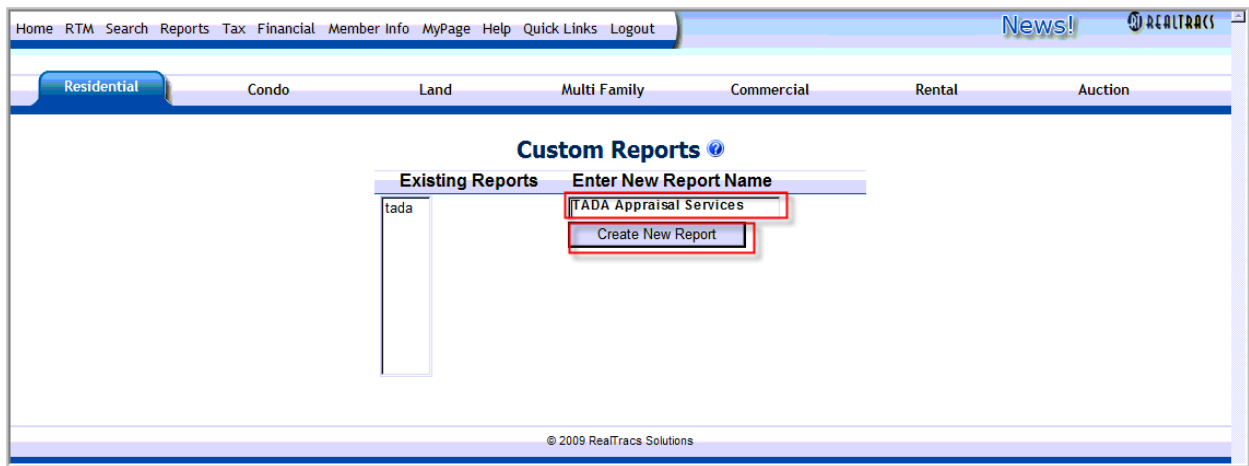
Home RTM Search Reports Tax Financial Member Info MyPage Help Quick Links Logout

News!

REALTRACS

Residential Condo Land Multi Family Commercial Rental Auction

Custom Reports

Existing Reports

Enter New Report Name

tada

TADA Appraisal Services

Create New Report

© 2009 RealTracs Solutions